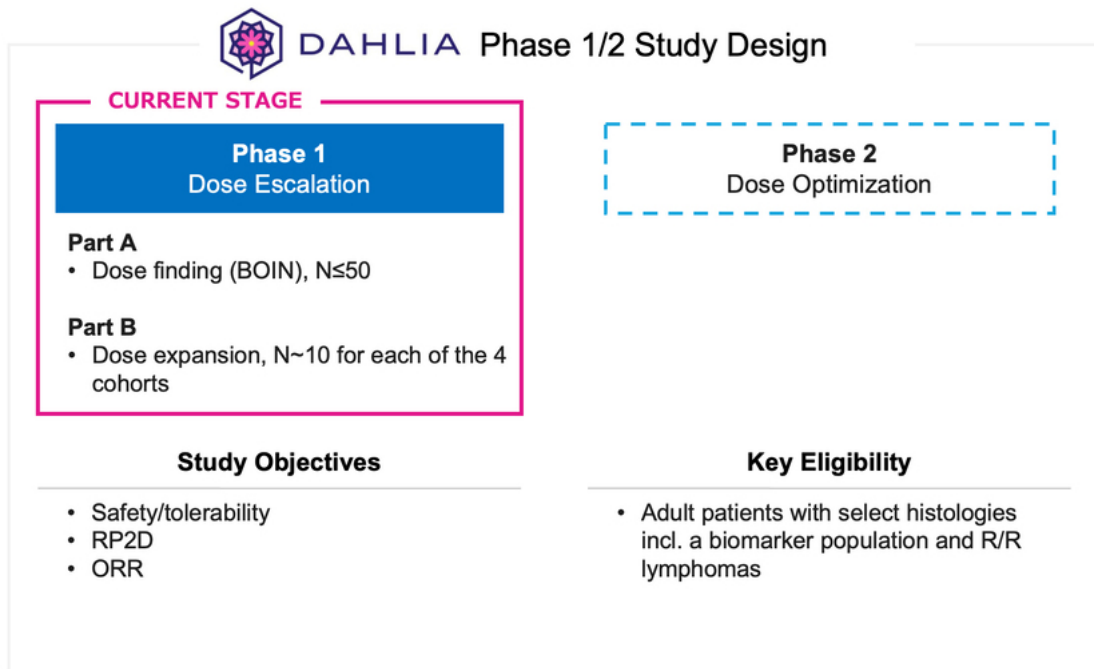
DAHLIA Phase 1/2 Study Design

CURRENT STAGE

Phase 1
Dose Escalation

Part A
• Dose finding (BOIN), N≤50

Part B
• Dose expansion, N~10 for each of the 4 cohorts

Phase 2
Dose Optimization

Study Objectives

• Safety/tolerability
• RP2D
• ORR

Key Eligibility

• Adult patients with select histologies incl. a biomarker population and R/R lymphomas